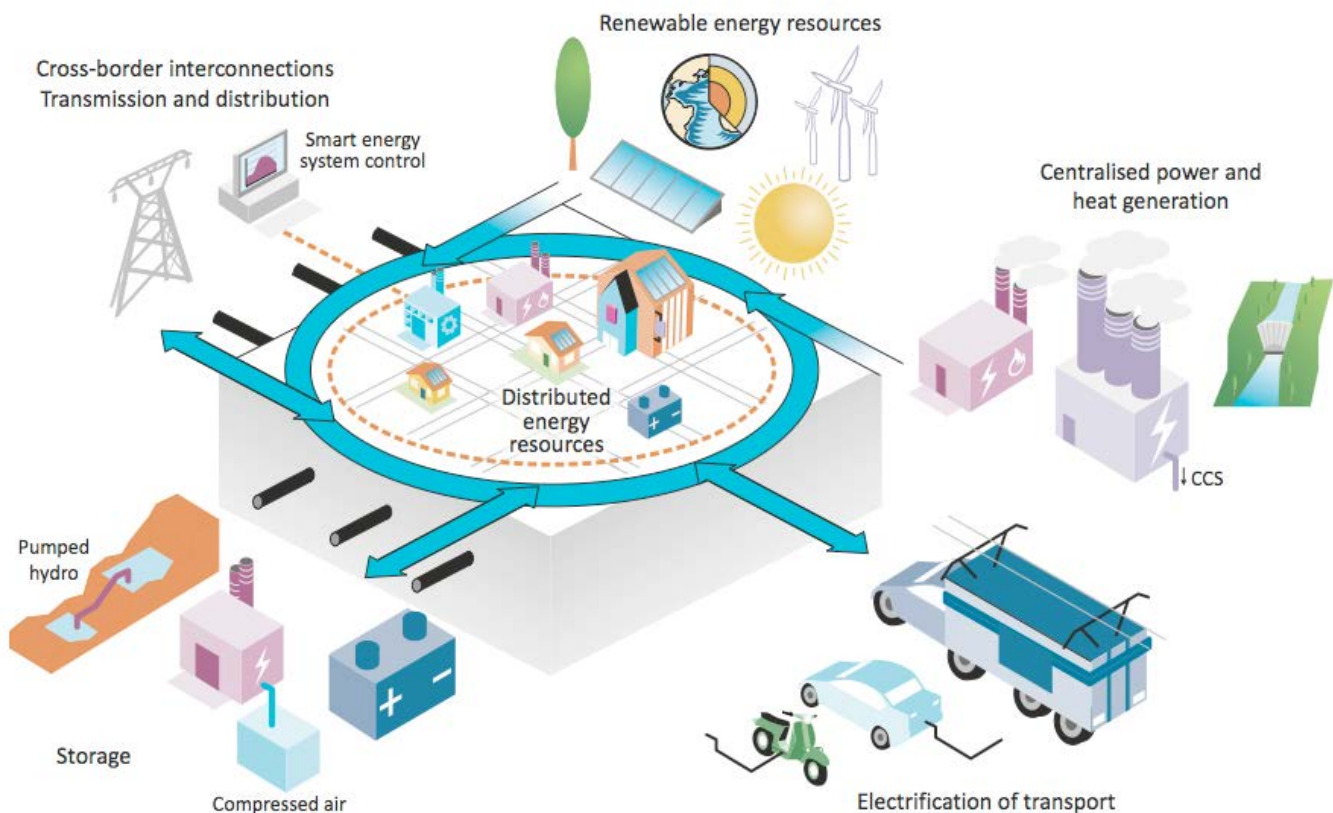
Renewable energy resources

Cross-border interconnections
Transmission and distribution

Smart energy system control

Centralised power and heat generation

Distributed energy resources

CCS

Pumped hydro

Storage

Compressed air

Electrification of transport